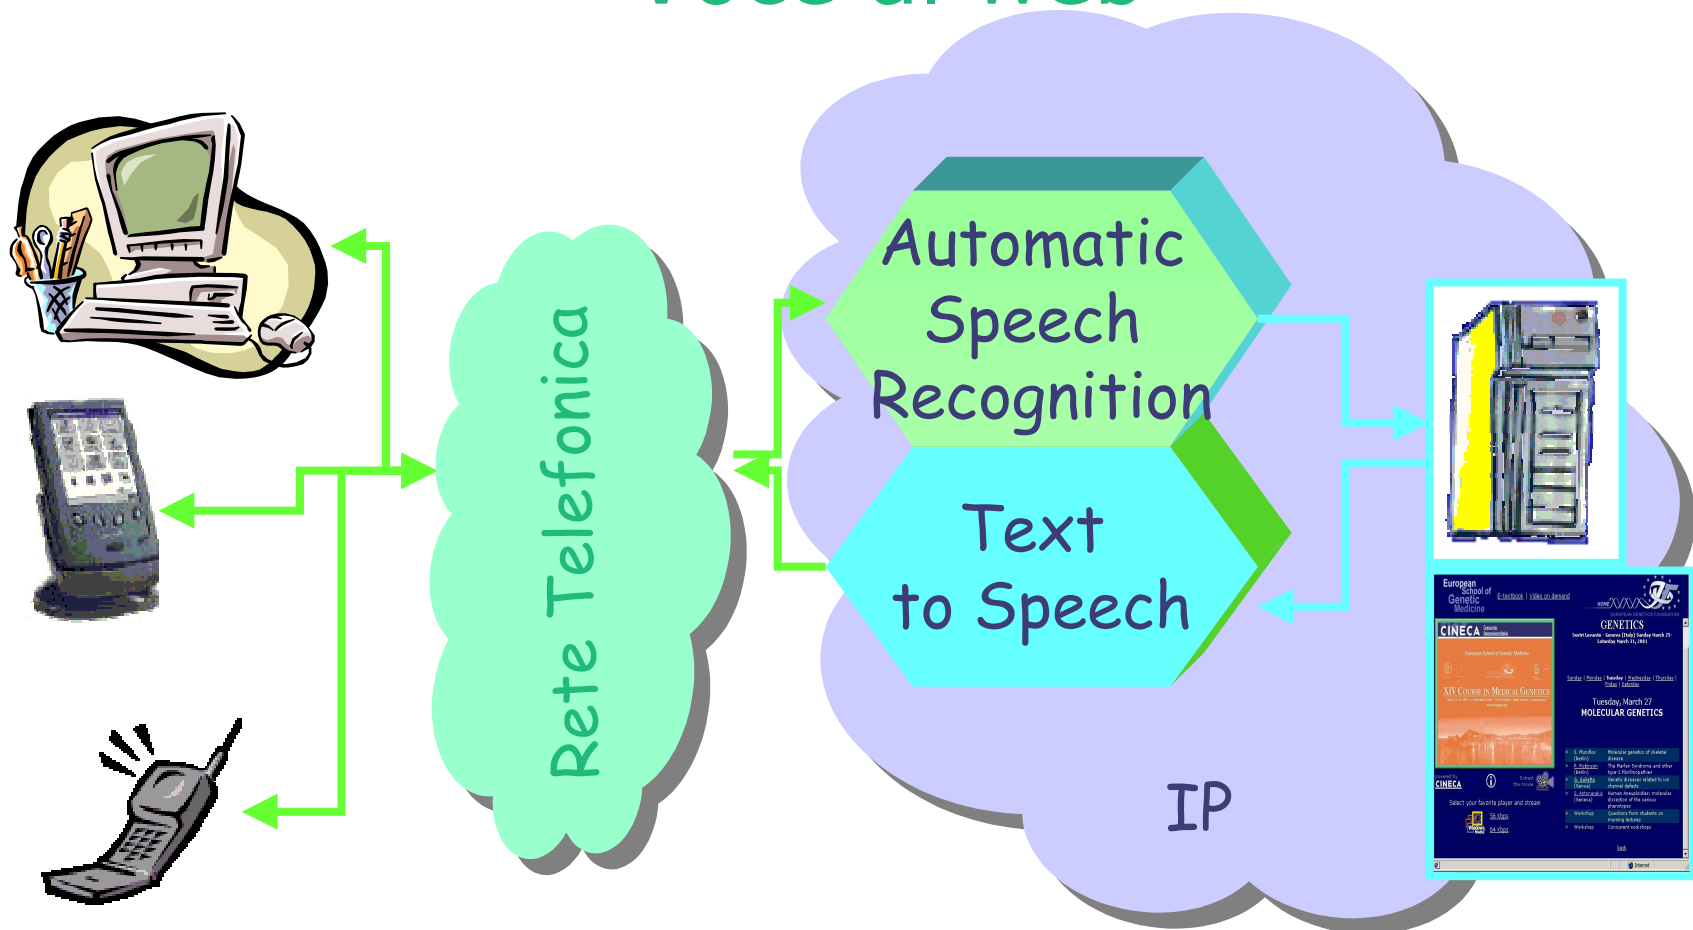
Rete Telefonica

Automatic Speech Recognition

Text to Speech

IP

European School of Genetic Medicine

E-textbook | Video on demand

GENETICS

CINECA

XIV COURSE IN MEDICAL GENETICS

Tuesday, March 27
MOLECULAR GENETICS

CINECA

Select your favorite player and stream

56 kbps

64 kbps